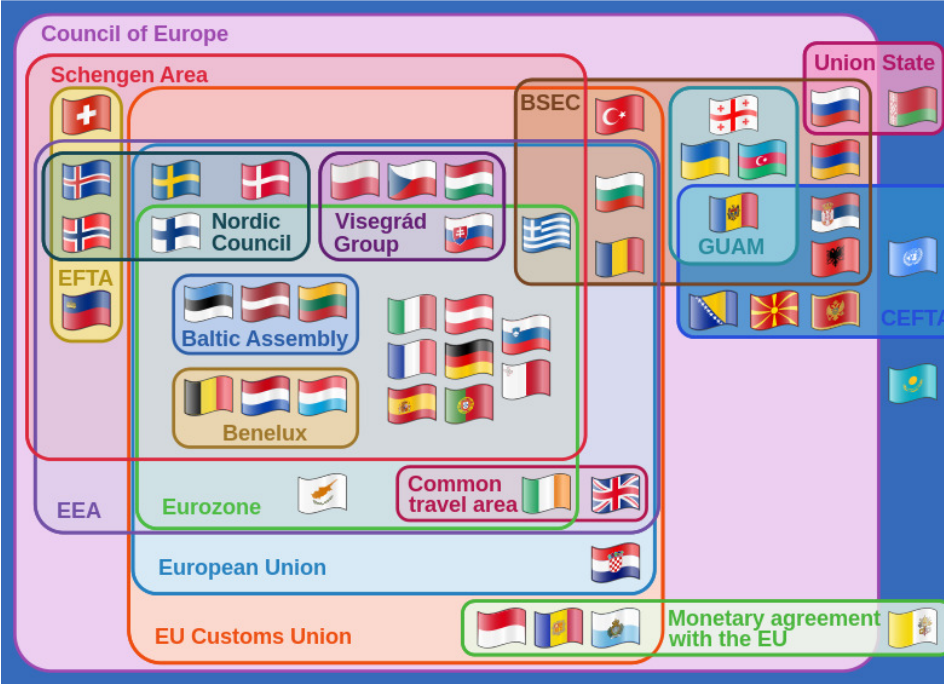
Council of Europe

Schengen Area

Union State

BSEC

GUAM

EFTA

Nordic Council

Visegrád Group

CEFTA

Baltic Assembly

Benelux

EEA

Eurozone

Common travel area

European Union

EU Customs Union

Monetary agreement with the EU